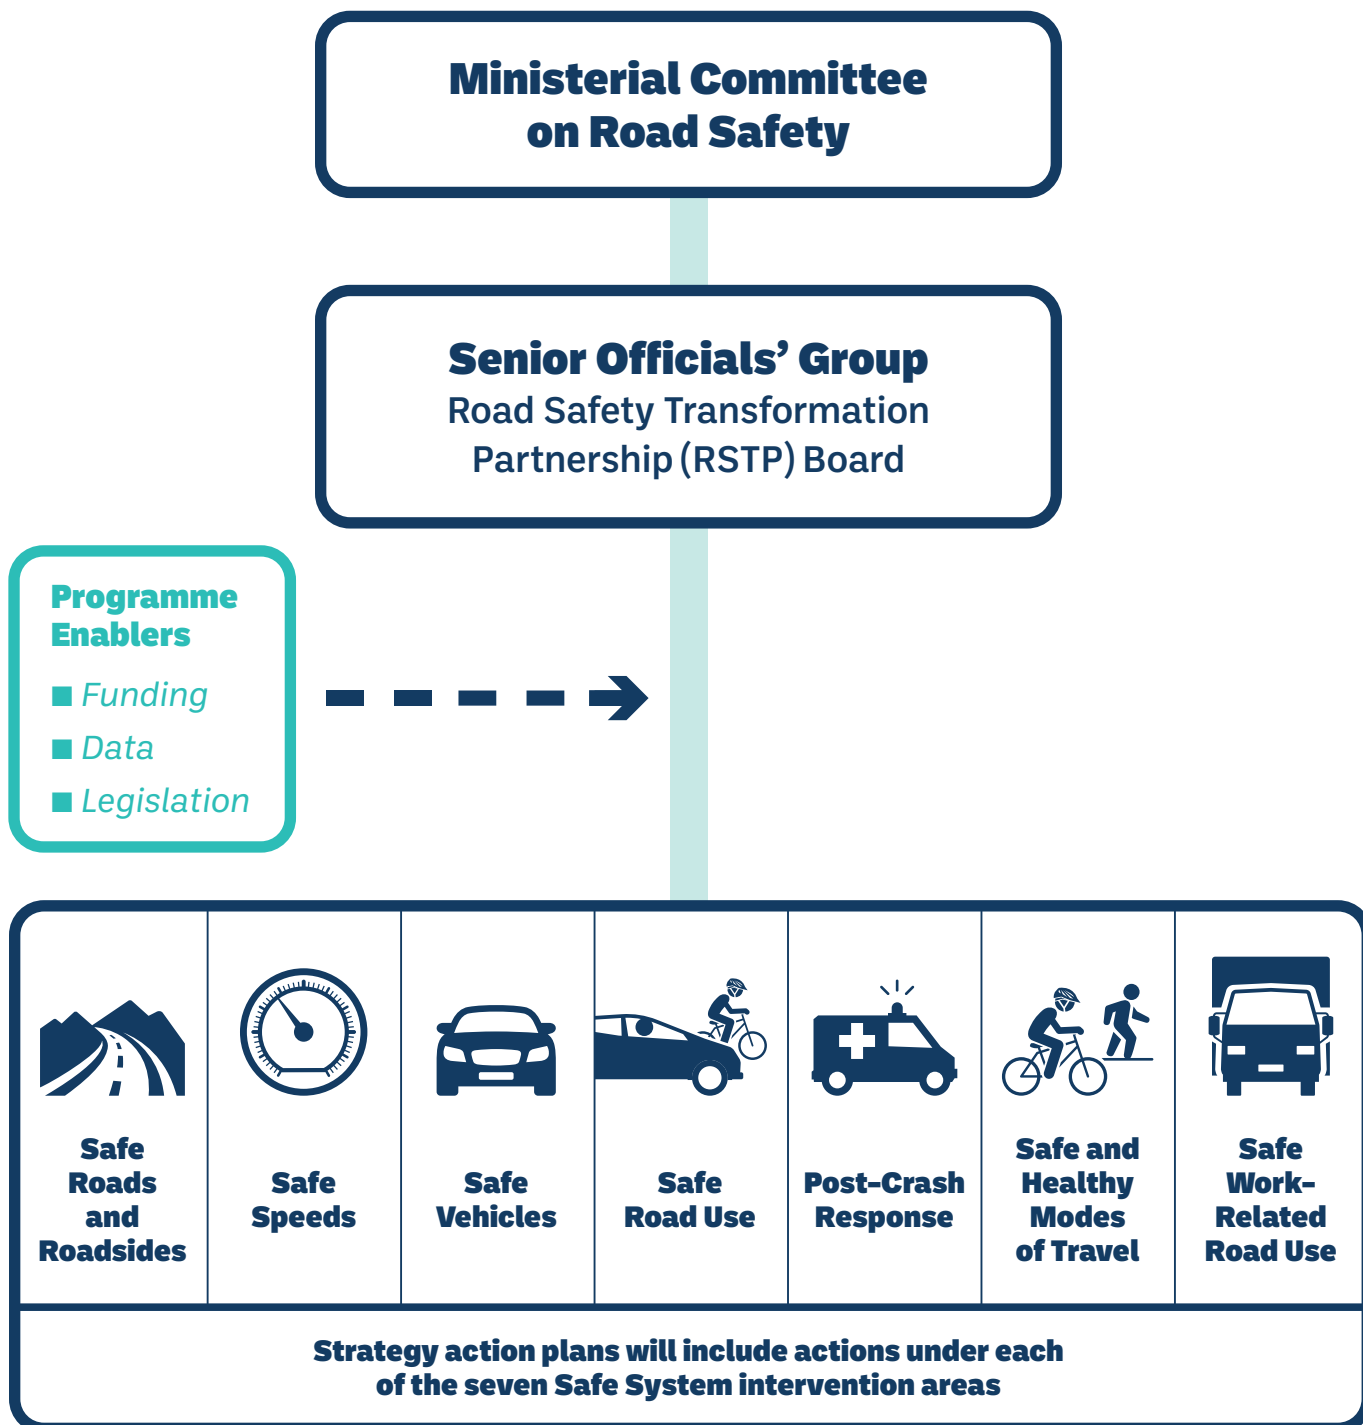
Ministerial Committee on Road Safety

Senior Officials' Group
Road Safety Transformation Partnership (RSTP) Board

Programme Enablers
Funding
Data
Legislation

| Safe Roads and Roadsides | Safe Speeds | Safe Vehicles | Safe Road Use | Post-Crash Response | Safe and Healthy Modes of Travel | Safe Work-Related Road Use |
|---|---|---|---|---|---|---|

Strategy action plans will include actions under each of the seven Safe System intervention areas